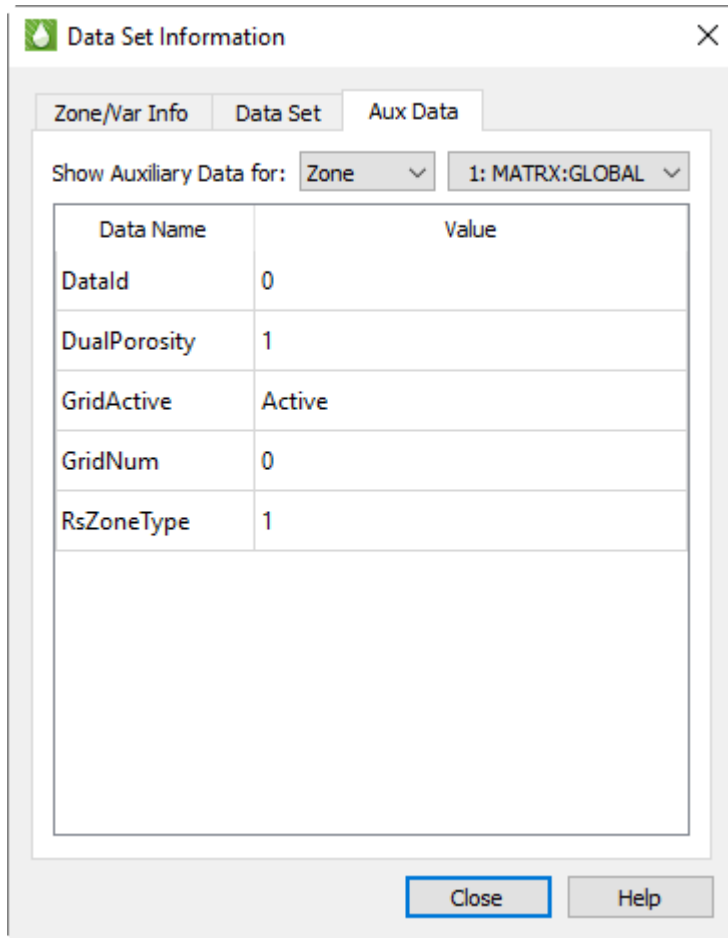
Data Set Information

Zone/Var Info | Data Set | Aux Data

Show Auxiliary Data for: Zone | 1: MATRX:GLOBAL

| Data Name | Value |
|---|---|
| DataId | 0 |
| DualPorosity | 1 |
| GridActive | Active |
| GridNum | 0 |
| RsZoneType | 1 |

Close | Help